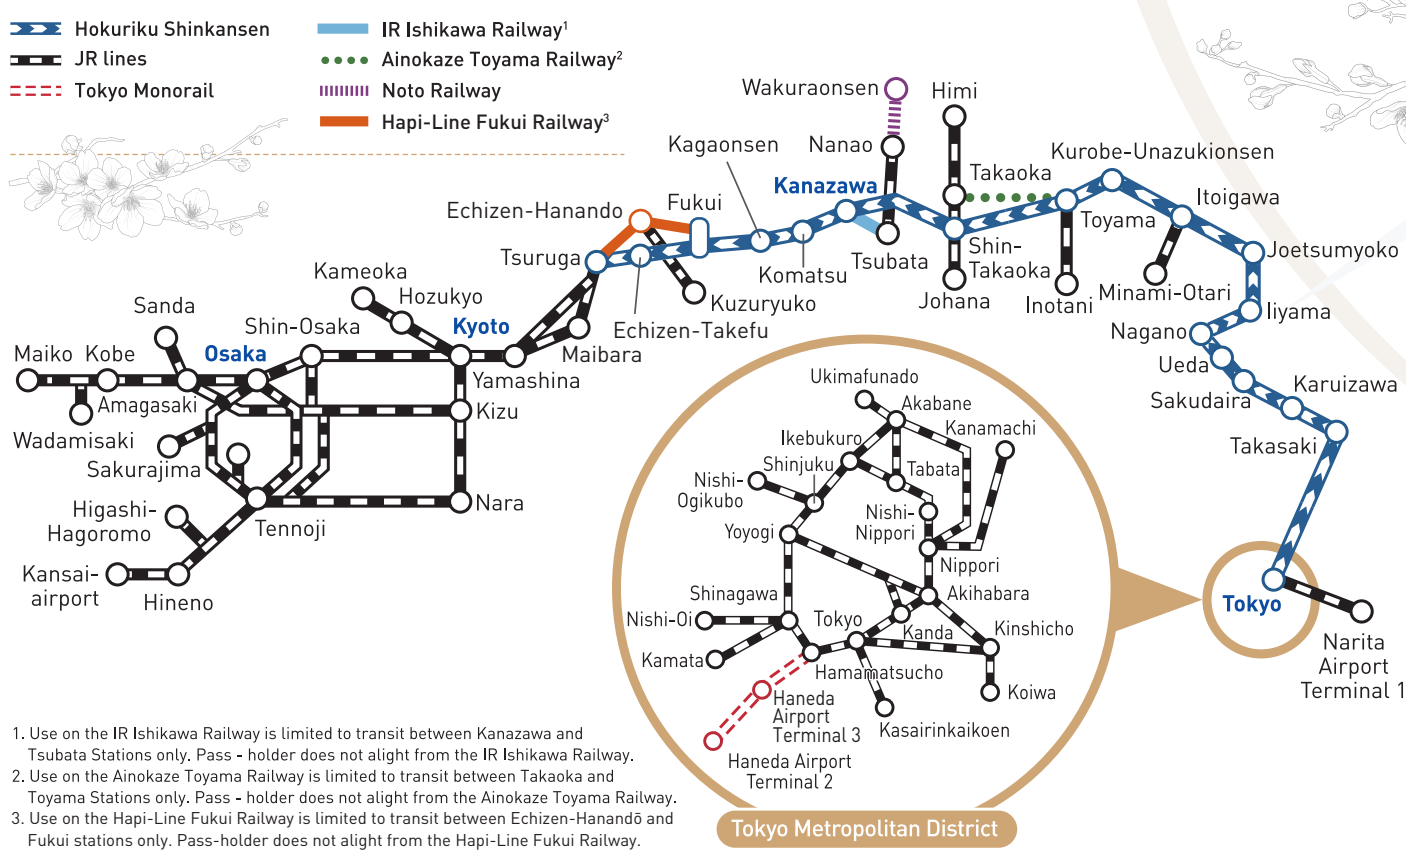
Hokuriku Shinkansen
JR lines
Tokyo Monorail
IR Ishikawa Railway¹
Ainokaze Toyama Railway²
Noto Railway
Hapi-Line Fukui Railway³

Wakuraonsen
Himi
Nanao
Kagaonsen
Kanazawa
Takaoka
Kurobe-Unazukionsen
Itoigawa
Toyama
Fukui
Echizen-Hanando
Tsuruga
Tsubata
Shin-Takaoka
Joetsumyoko
Komatsu
Johana
Inotani
Minami-Otari
Kuzuryuko
Echizen-Takefu
Iiyama
Nagano
Ueda
Sakudaira
Karuizawa
Takasaki
Tokyo
Narita Airport Terminal 1
Kameoka
Hozukyo
Sanda
Shin-Osaka
Kyoto
Maibara
Maiko
Kobe
Osaka
Yamashina
Amagasaki
Kizu
Wadamisaki
Sakurajima
Nara
Higashi-Hagoromo
Tennoji
Kansai-airport
Hineno

Ukimafunado
Akabane
Ikebukuro
Kanamachi
Shinjuku
Tabata
Nishi-Ogikubo
Yoyogi
Nishi-Nippori
Nippori
Akihabara
Shinagawa
Tokyo
Kinshicho
Nishi-Oi
Kanda
Kamata
Hamamatsucho
Koiwa
Haneda Airport Terminal 3
Kasairinkaikoen
Haneda Airport Terminal 2
Tokyo Metropolitan District

1. Use on the IR Ishikawa Railway is limited to transit between Kanazawa and Tsubata Stations only. Pass - holder does not alight from the IR Ishikawa Railway.
2. Use on the Ainokaze Toyama Railway is limited to transit between Takaoka and Toyama Stations only. Pass - holder does not alight from the Ainokaze Toyama Railway.
3. Use on the Hapi-Line Fukui Railway is limited to transit between Echizen-Hanandō and Fukui stations only. Pass-holder does not alight from the Hapi-Line Fukui Railway.